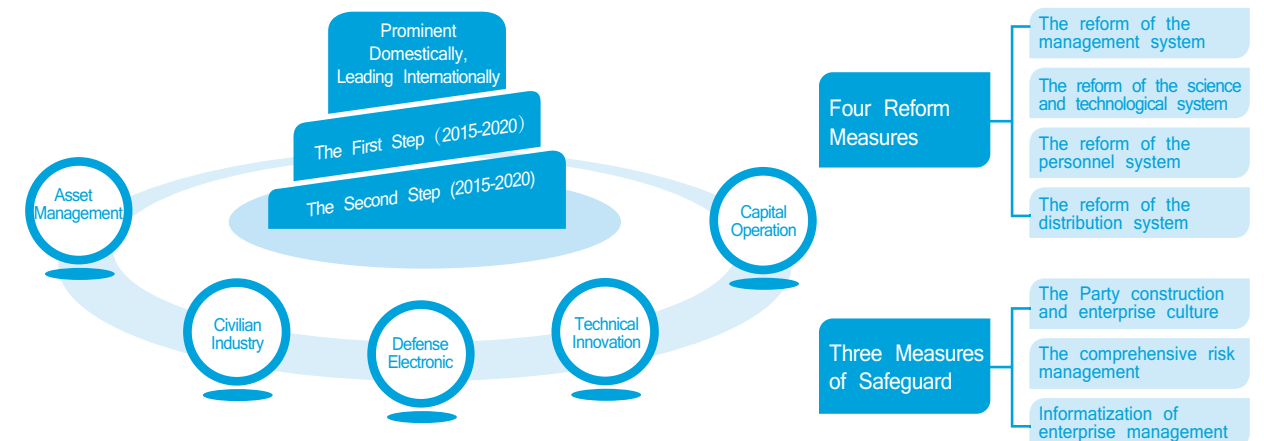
Prominent Domestically, Leading Internationally

The First Step（2015-2020）

The Second Step (2015-2020)

Asset Management

Capital Operation

Civilian Industry

Defense Electronic

Technical Innovation

Four Reform Measures

The reform of the management system

The reform of the science and technological system

The reform of the personnel system

The reform of the distribution system

Three Measures of Safeguard

The Party construction and enterprise culture

The comprehensive risk management

Informatization of enterprise management